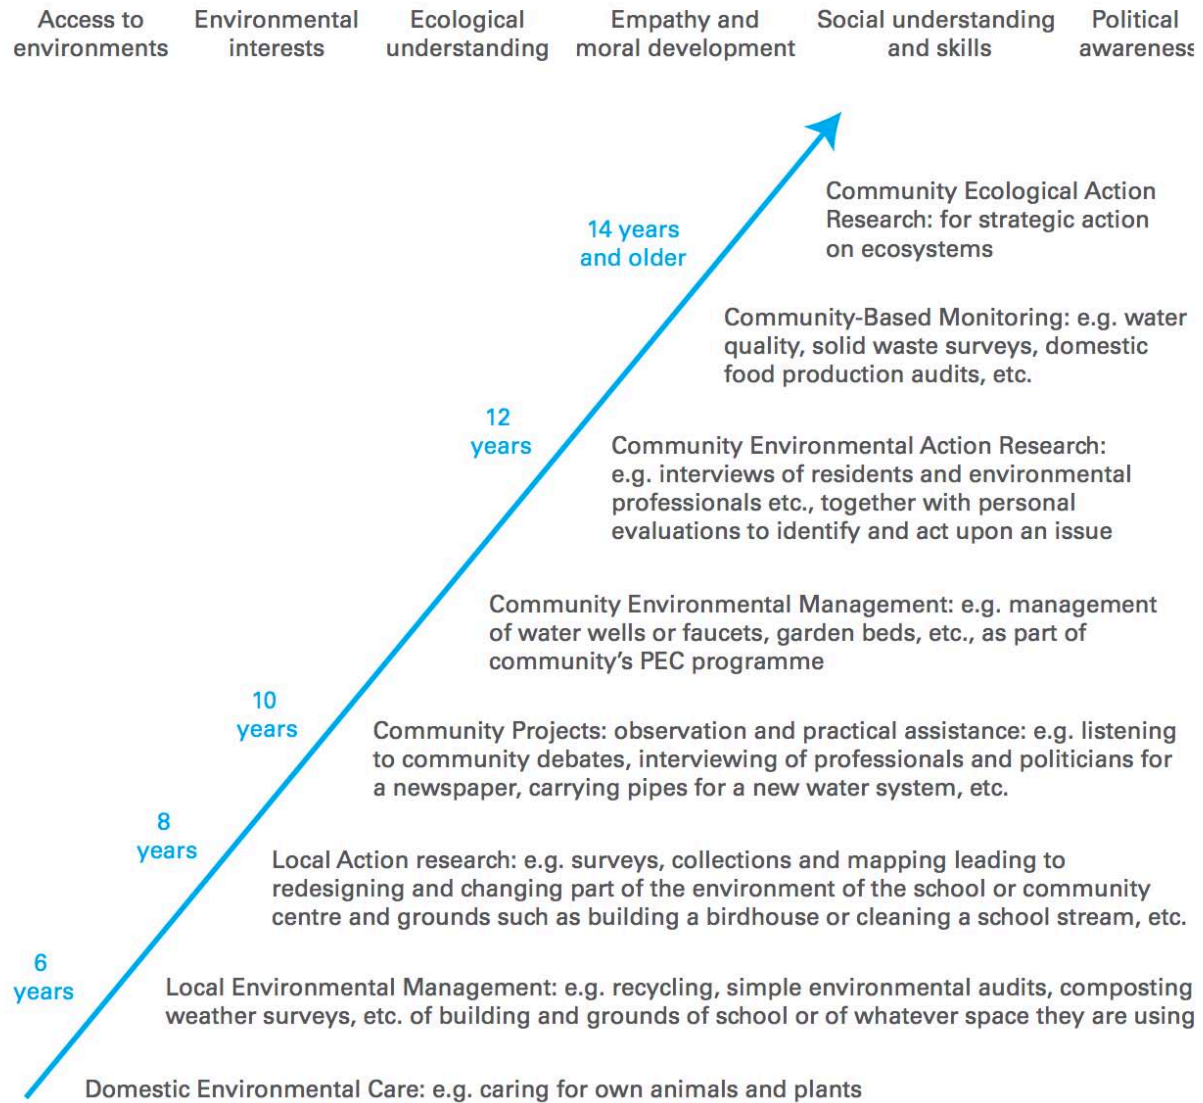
Access to environments

Environmental interests

Ecological understanding

Empathy and moral development

Social understanding and skills

Political awareness

14 years and older

Community Ecological Action Research: for strategic action on ecosystems

Community-Based Monitoring: e.g. water quality, solid waste surveys, domestic food production audits, etc.

12 years

Community Environmental Action Research: e.g. interviews of residents and environmental professionals etc., together with personal evaluations to identify and act upon an issue

Community Environmental Management: e.g. management of water wells or faucets, garden beds, etc., as part of community's PEC programme

10 years

Community Projects: observation and practical assistance: e.g. listening to community debates, interviewing of professionals and politicians for a newspaper, carrying pipes for a new water system, etc.

8 years

Local Action research: e.g. surveys, collections and mapping leading to redesigning and changing part of the environment of the school or community centre and grounds such as building a birdhouse or cleaning a school stream, etc.

6 years

Local Environmental Management: e.g. recycling, simple environmental audits, composting weather surveys, etc. of building and grounds of school or of whatever space they are using

Domestic Environmental Care: e.g. caring for own animals and plants